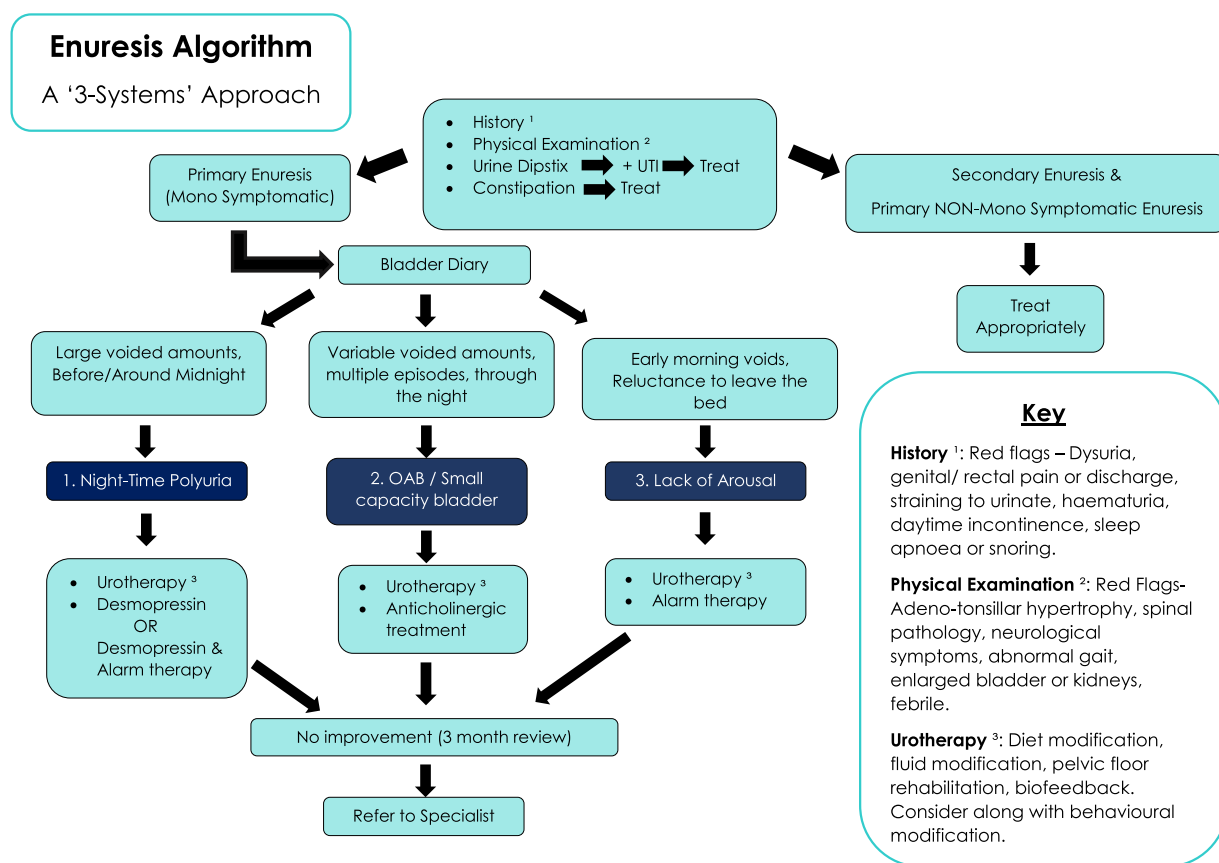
Enuresis Algorithm

A ‘3-Systems’ Approach

- History $^1$
- Physical Examination $^2$
- Urine Dipstix → + UTI → Treat
- Constipation → Treat

Primary Enuresis (Mono Symptomatic)

Secondary Enuresis & Primary NON-Mono Symptomatic Enuresis

Treat Appropriately

Bladder Diary

Large voided amounts, Before/Around Midnight

Variable voided amounts, multiple episodes, through the night

Early morning voids, Reluctance to leave the bed

1. Night-Time Polyuria

2. OAB / Small capacity bladder

3. Lack of Arousal

- Urotherapy $^3$
- Desmopressin OR Desmopressin & Alarm therapy

- Urotherapy $^3$
- Anticholinergic treatment

- Urotherapy $^3$
- Alarm therapy

No improvement (3 month review)

Refer to Specialist

Key

History $^1$: Red flags – Dysuria, genital/ rectal pain or discharge, straining to urinate, haematuria, daytime incontinence, sleep apnoea or snoring.

Physical Examination $^2$: Red Flags- Adeno-tonsillar hypertrophy, spinal pathology, neurological symptoms, abnormal gait, enlarged bladder or kidneys, febrile.

Urotherapy $^3$: Diet modification, fluid modification, pelvic floor rehabilitation, biofeedback. Consider along with behavioural modification.